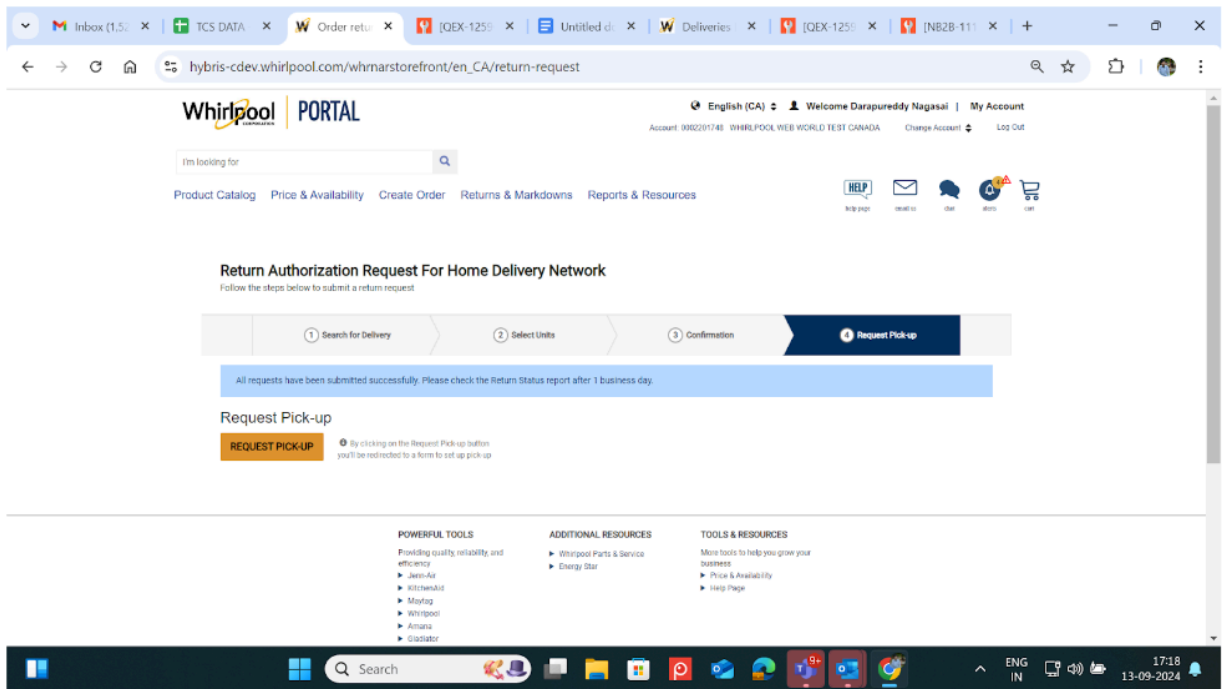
Inbox (1,5 | TCS DATA | Order retur | [QEX-1259 | Untitled d | Deliveries | [QEX-1259 | [NB2B-111

hybris-cdev.whirlpool.com/whrnarstorefront/en_CA/return-request

Whirlpool CORPORATION | PORTAL

English (CA) Welcome Darapureddy Nagasai | My Account

Account: 0002201748 WHIRLPOOL WEB WORLD TEST CANADA Change Account Log Out

I'm looking for

Product Catalog Price & Availability Create Order Returns & Markdowns Reports & Resources

HELP help page email us chat alerts cart

Return Authorization Request For Home Delivery Network
Follow the steps below to submit a return request

1 Search for Delivery 2 Select Units 3 Confirmation 4 Request Pick-up

All requests have been submitted successfully. Please check the Return Status report after 1 business day.

Request Pick-up

REQUEST PICK-UP

By clicking on the Request Pick-up button you'll be redirected to a form to set up pick up

POWERFUL TOOLS
Providing quality, reliability, and efficiency
Jenn-Air
KitchenAid
Maytag
Whirlpool
Amana
Gladiator

ADDITIONAL RESOURCES
Whirlpool Parts & Service
Energy Star

TOOLS & RESOURCES
More tools to help you grow your business
Price & Availability
Help Page

Search

ENG IN 17:18 13-09-2024